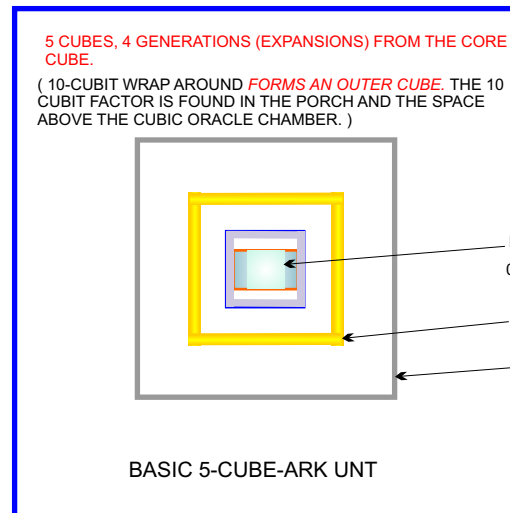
5 CUBES, 4 GENERATIONS (EXPANSIONS) FROM THE CORE CUBE.

( 10-CUBIT WRAP AROUND FORMS AN OUTER CUBE. THE 10 CUBIT FACTOR IS FOUND IN THE PORCH AND THE SPACE ABOVE THE CUBIC ORACLE CHAMBER. )

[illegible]

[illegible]

BASIC 5-CUBE-ARK UNT